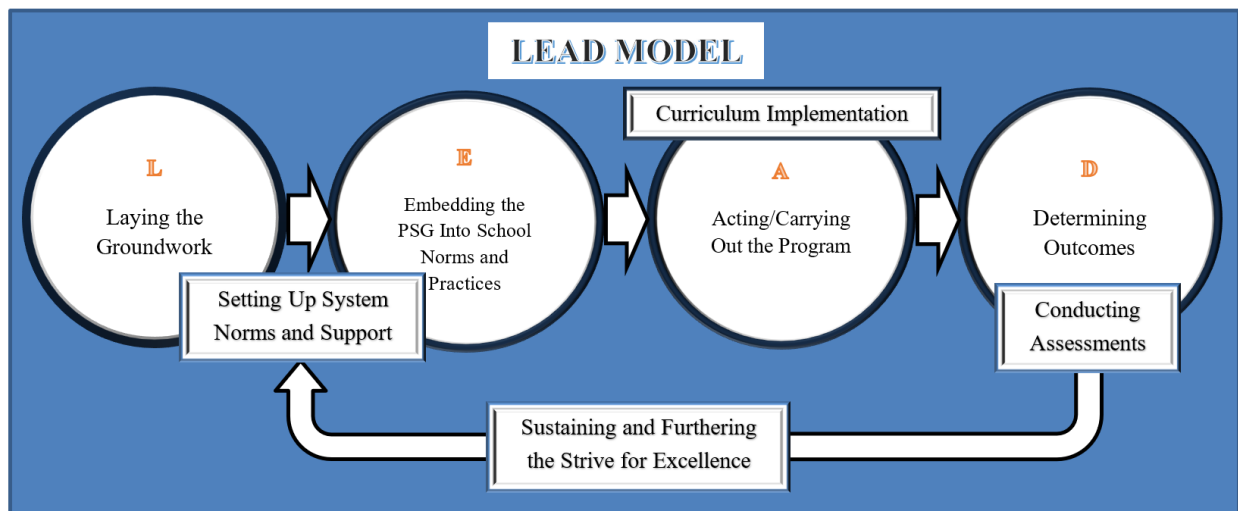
LEAD MODEL

Curriculum Implementation

L

Laying the Groundwork

Setting Up System Norms and Support

E

Embedding the PSG Into School Norms and Practices

A

Acting/Carrying Out the Program

D

Determining Outcomes

Conducting Assessments

Sustaining and Furthering the Strive for Excellence